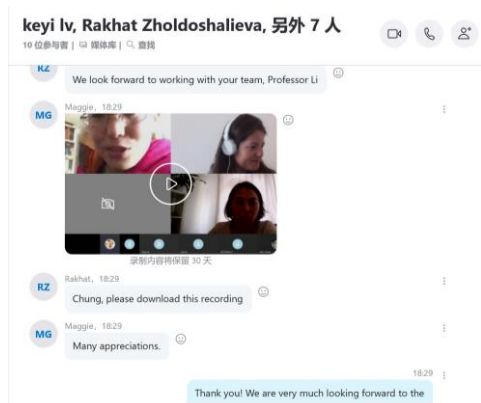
keyi lv, Rakhat Zholdoshalieva, 另外 7 人

10 位参与者 | 媒体库 | 查找

RZ

We look forward to working with your team, Professor Li

MG

Maggie，18:29

录制内容将保留 30 天

RZ

Rakhat，18:29

Chung, please download this recording

MG

Maggie，18:29

Many appreciations.

18:29

Thank you! We are very much looking forward to the